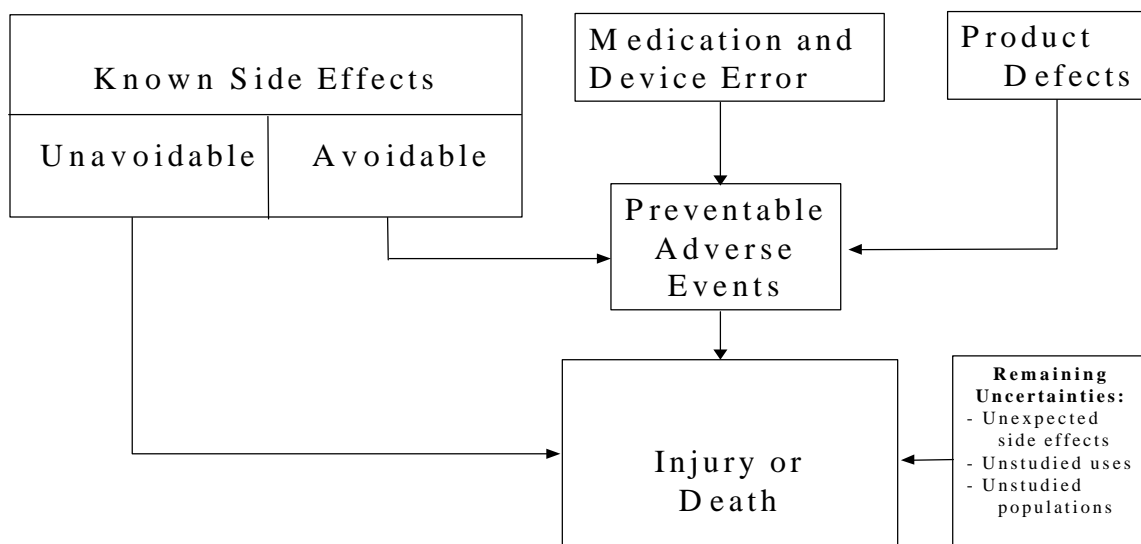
Known Side Effects

Unavoidable

Avoidable

Medication and Device Error

Product Defects

Preventable Adverse Events

Injury or Death

**Remaining Uncertainties:**
- Unexpected side effects
- Unstudied uses
- Unstudied populations